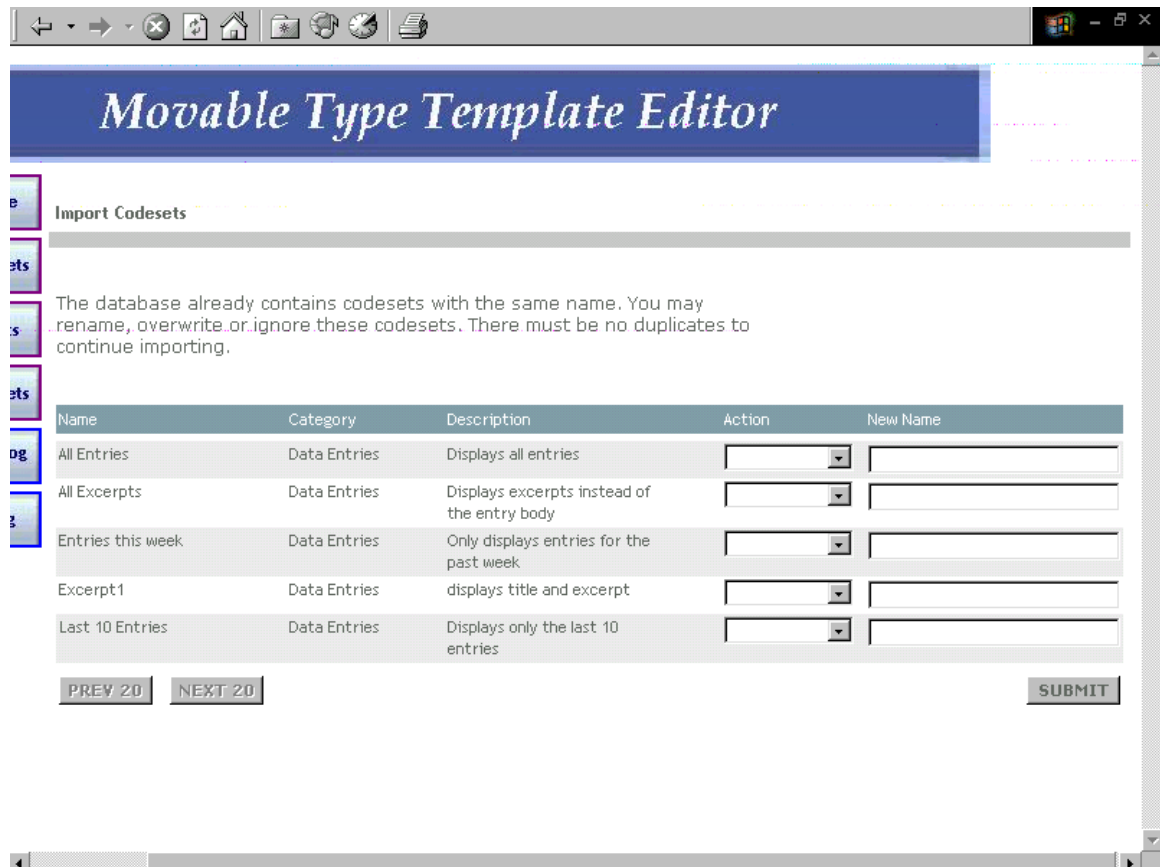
Movable Type Template Editor

e

ets

s

ets

og

g

Import Codesets

The database already contains codesets with the same name. You may rename, overwrite or ignore these codesets. There must be no duplicates to continue importing.

| Name | Category | Description | Action | New Name |
|---|---|---|---|---|
| All Entries | Data Entries | Displays all entries | | |
| All Excerpts | Data Entries | Displays excerpts instead of the entry body | | |
| Entries this week | Data Entries | Only displays entries for the past week | | |
| Excerpt1 | Data Entries | displays title and excerpt | | |
| Last 10 Entries | Data Entries | Displays only the last 10 entries | | |

PREV 20 NEXT 20

SUBMIT